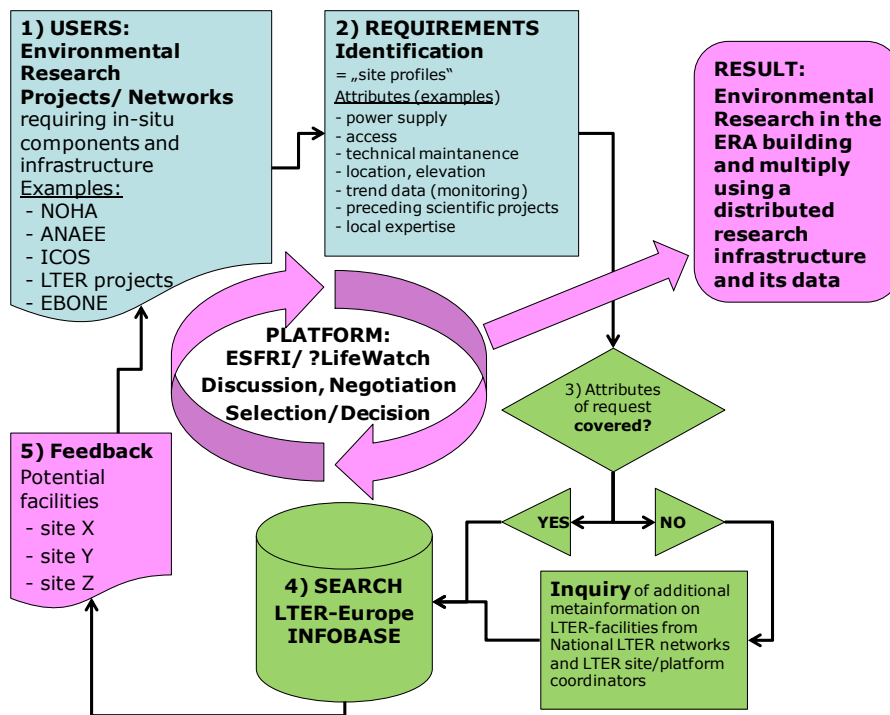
1) USERS: Environmental Research Projects/ Networks requiring in-situ components and infrastructure
Examples:
- NOHA
- ANAEE
- ICOS
- LTER projects
- EBONE

2) REQUIREMENTS Identification
= „site profiles“
Attributes (examples)
- power supply
- access
- technical maintanence
- location, elevation
- trend data (monitoring)
- preceding scientific projects
- local expertise

RESULT: Environmental Research in the ERA building and multiply using a distributed research infrastructure and its data

PLATFORM: ESFRI/ ?LifeWatch Discussion, Negotiation Selection/Decision

3) Attributes of request covered?

YES

NO

5) Feedback
Potential facilities
- site X
- site Y
- site Z

4) SEARCH LTER-Europe INFOBASE

Inquiry of additional metainformation on LTER-facilities from National LTER networks and LTER site/platform coordinators